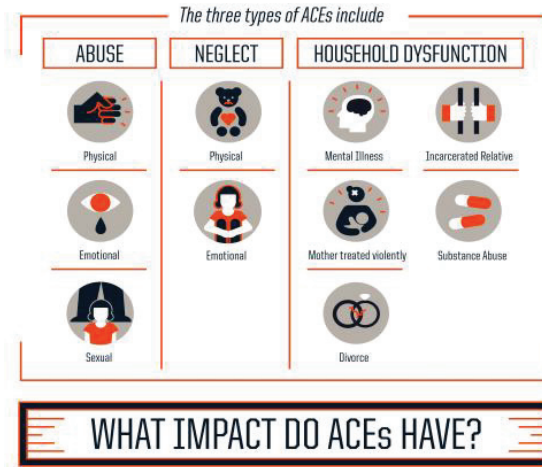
The three types of ACEs include

ABUSE

Physical

Emotional

Sexual

NEGLECT

Physical

Emotional

HOUSEHOLD DYSFUNCTION

Mental Illness

Incarcerated Relative

Mother treated violently

Substance Abuse

Divorce

WHAT IMPACT DO ACEs HAVE?